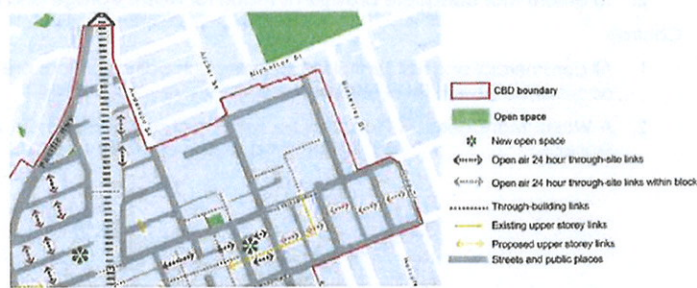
Archer St

Rochester St

Anderson St

CBD boundary

Open space

New open space

Open air 24 hour through-site links

Open air 24 hour through-site links within block

Through-building links

Existing upper storey links

Proposed upper storey links

Streets and public places